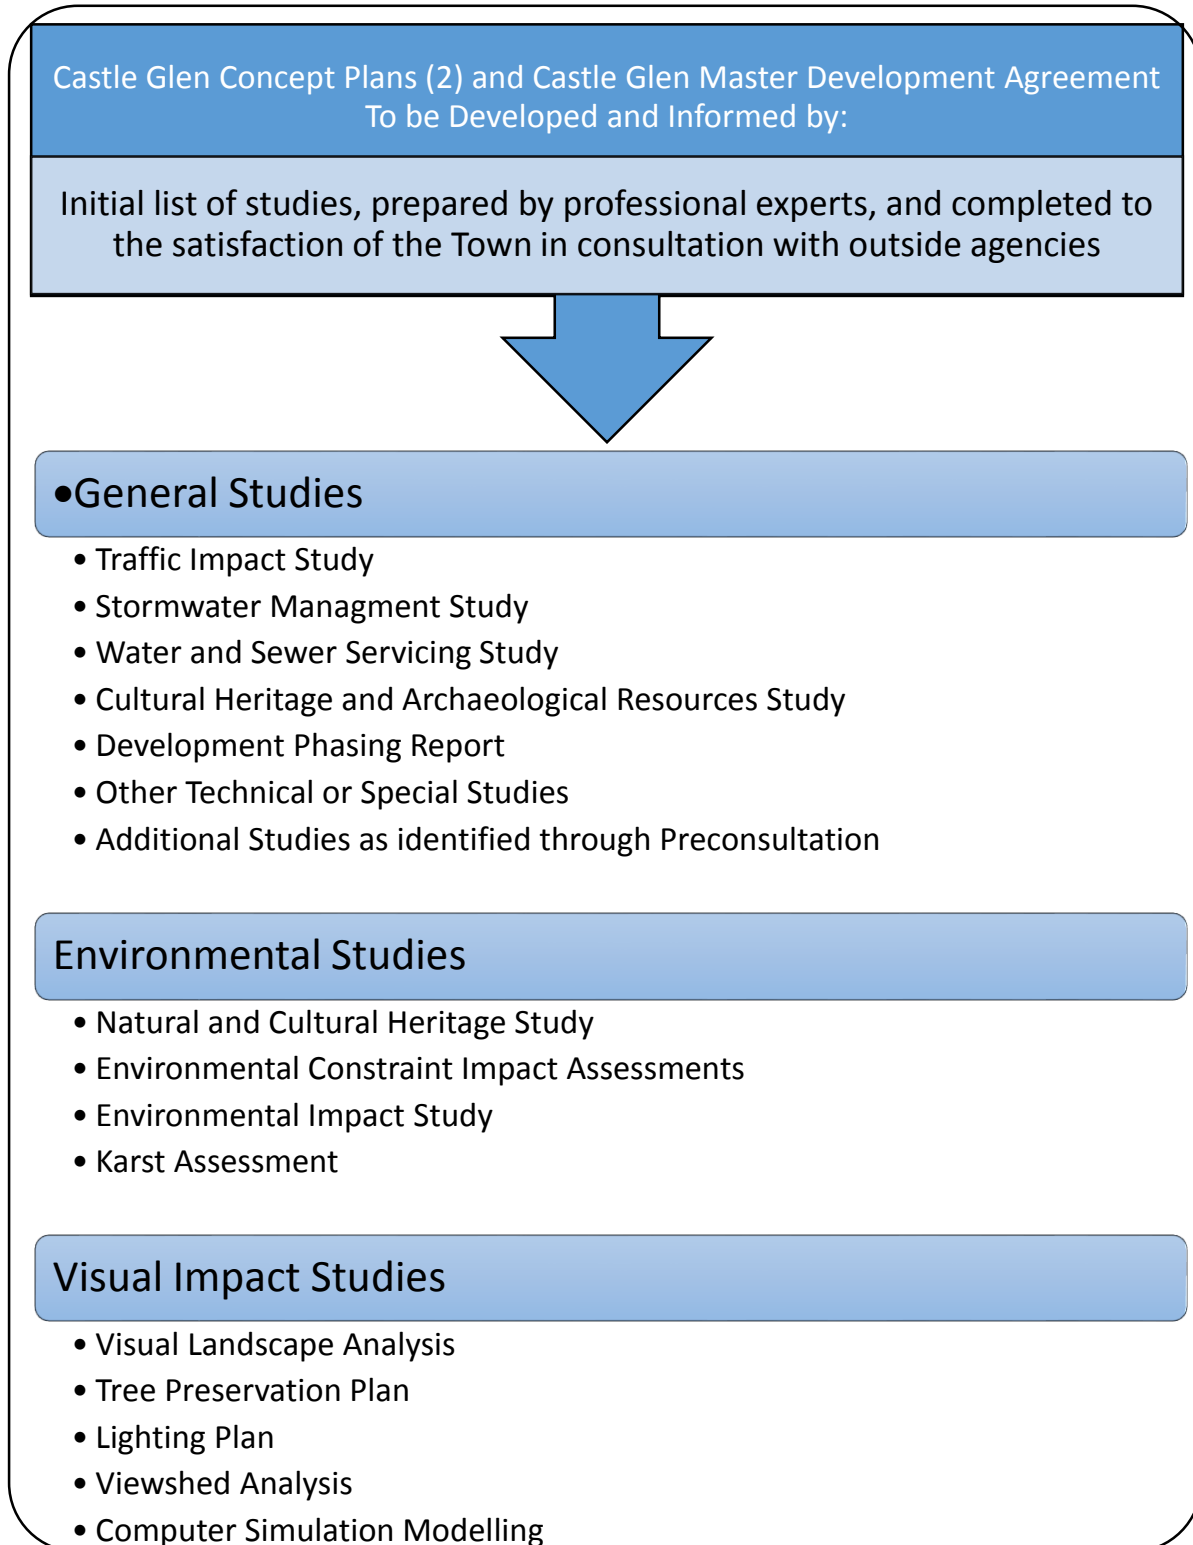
Castle Glen Concept Plans (2) and Castle Glen Master Development Agreement To be Developed and Informed by:

Initial list of studies, prepared by professional experts, and completed to the satisfaction of the Town in consultation with outside agencies

•General Studies

- Traffic Impact Study
- Stormwater Managment Study
- Water and Sewer Servicing Study
- Cultural Heritage and Archaeological Resources Study
- Development Phasing Report
- Other Technical or Special Studies
- Additional Studies as identified through Preconsultation

Environmental Studies

- Natural and Cultural Heritage Study
- Environmental Constraint Impact Assessments
- Environmental Impact Study
- Karst Assessment

Visual Impact Studies

- Visual Landscape Analysis
- Tree Preservation Plan
- Lighting Plan
- Viewshed Analysis
- Computer Simulation Modelling